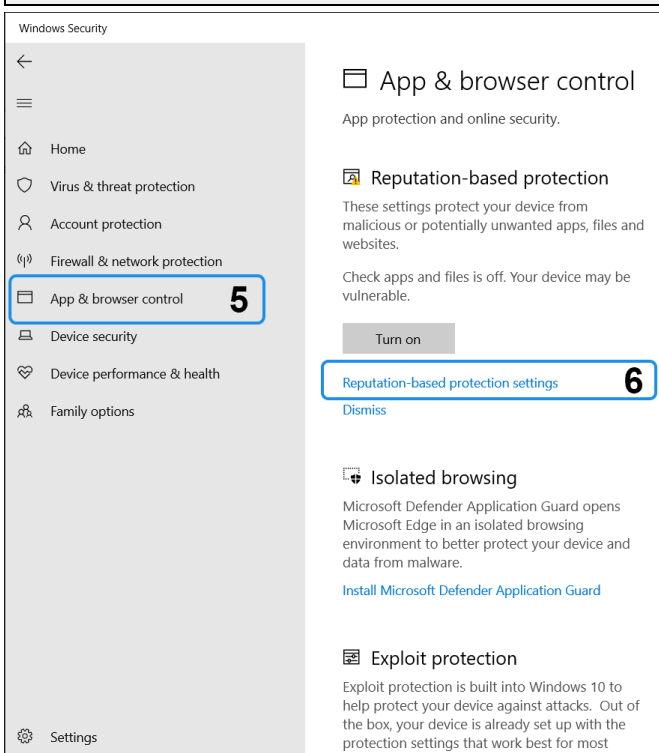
Windows Security

Home

Virus & threat protection

Account protection

Firewall & network protection

App & browser control 5

Device security

Device performance & health

Family options

Settings

App & browser control

App protection and online security.

Reputation-based protection

These settings protect your device from malicious or potentially unwanted apps, files and websites.

Check apps and files is off. Your device may be vulnerable.

Turn on

Reputation-based protection settings 6

Dismiss

Isolated browsing

Microsoft Defender Application Guard opens Microsoft Edge in an isolated browsing environment to better protect your device and data from malware.

Install Microsoft Defender Application Guard

Exploit protection

Exploit protection is built into Windows 10 to help protect your device against attacks. Out of the box, your device is already set up with the protection settings that work best for most